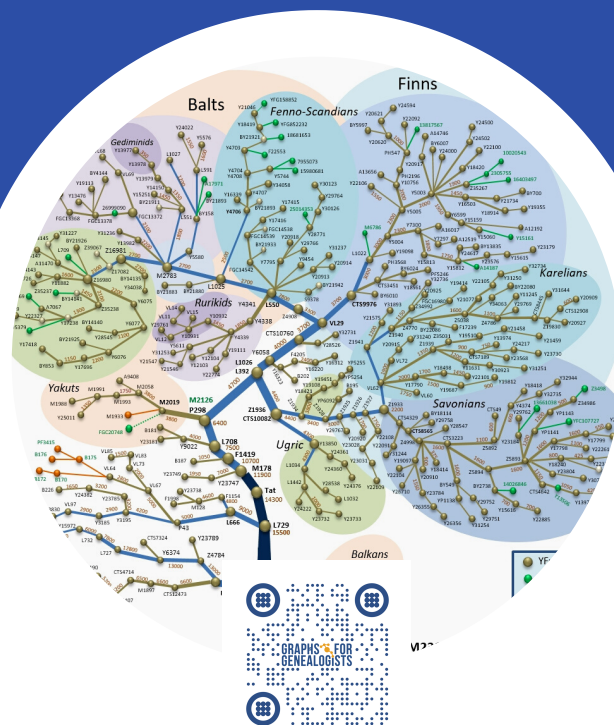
Balts

Finns

Fenno-Scandians

Gediminids

Rurikids

Karelians

Yakuts

Savonians

Ugric

Balkans

L550

L1025

M2783

N4338

Y4341

CTS10760

L1026

L392

VL29

CTS9976

Y6058

Z1936

CTS10082

M2019

P298

M2126

L708

F1419

M178

Tat

L729

Z16981

CTS8565

GRAPHS FOR GENEALOGISTS